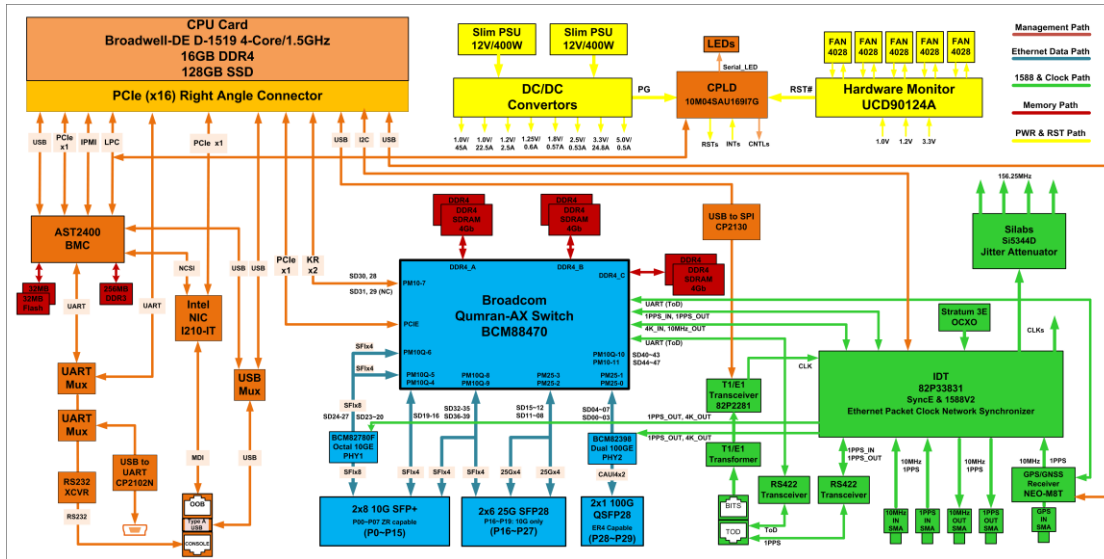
CPU Card
Broadwell-DE D-1519 4-Core/1.5GHz
16GB DDR4
128GB SSD

PCIe (x16) Right Angle Connector

Slim PSU
12V/400W

Slim PSU
12V/400W

LEDs

Serial_LED

FAN 4028
FAN 4028
FAN 4028
FAN 4028
FAN 4028

Management Path
Ethernet Data Path
1588 & Clock Path
Memory Path
PWR & RST Path

DC/DC
Convertors

PG

CPLD
10M04SAU169I7G

RST#

Hardware Monitor
UCD90124A

1.0V/ 45A
1.0V 22.5A
1.2V/ 2.5A
1.25V/ 0.6A
1.8V/ 0.57A
2.5V/ 0.53A
3.3V/ 24.8A
5.0V/ 0.5A

RSTs
INTs
CNTLs

1.0V
1.2V
3.3V

USB
PCIe x1
IPMI
LPC
PCIe x1
USB
I2C
USB

156.25MHz

DDR4
DDR4 SDRAM 4Gb

DDR4
DDR4 SDRAM 4Gb

USB to SPI
CP2130

Silabs
Si5344D
Jitter Attenuator

AST2400
BMC

NCSI

USB
USB

PCIe x1
KR x2

DDR4_A
DDR4_B
DDR4_C

DDR4
DDR4 SDRAM 4Gb

32MB Flash
256MB DDR3

UART
UART

Intel
NIC
I210-IT

SD30, 28
SD31, 29 (NC)
PM10-7

Broadcom
Qumran-AX Switch
BCM88470

PCIE

UART (ToD)
1PPS_IN, 1PPS_OUT
4K_IN, 10MHz_OUT
UART (ToD)

Stratum 3E
OCXO

CLKs

UART
Mux

USB
Mux

SFIx4
SFIx4
PM10Q-6
PM10Q-5
PM10Q-4
PM10Q-8
PM10Q-9
PM25-3
PM25-2
PM10Q-10
PM10-11
PM25-1
PM25-0
SD40~43
SD44~47

CLK

IDT
82P33831
SyncE & 1588V2
Ethernet Packet Clock Network Synchronizer

UART
Mux

SFIx8
SD24-27
SD23~20
SD19-16
SD32-35
SD36-39
SD15~12
SD11~08
SD04~07
SD00~03

T1/E1
Transceiver
82P2281

1PPS_OUT, 4K_OUT
1PPS_OUT, 4K_OUT

BCM82780F
Octal 10GE
PHY1

BCM82398
Dual 100GE
PHY2

T1/E1
Transformer

1PPS_IN
1PPS_OUT

10MHz
1PPS
10MHz
1PPS
10MHz
1PPS

RS232
XCVR

USB to
UART
CP2102N

MDI
USB

SFIx8
SFIx4
SFIx4
SFIx4
25Gx4
25Gx4
CAUI4x2

RS422
Transceiver
RS422
Transceiver

GPS/GNSS
Receiver
NEO-M8T

RS232

OOB
Type A USB
CONSOLE

2x8 10G SFP+
P00~P07 ZR capable
(P0~P15)

2x6 25G SFP28
P16~P19: 10G only
(P16~P27)

2x1 100G
QSFP28
ER4 Capable
(P28~P29)

BITS
TOD
ToD
1PPS

10MHz IN SMA
1PPS IN SMA
10MHz OUT SMA
1PPS OUT SMA
GPS IN SMA